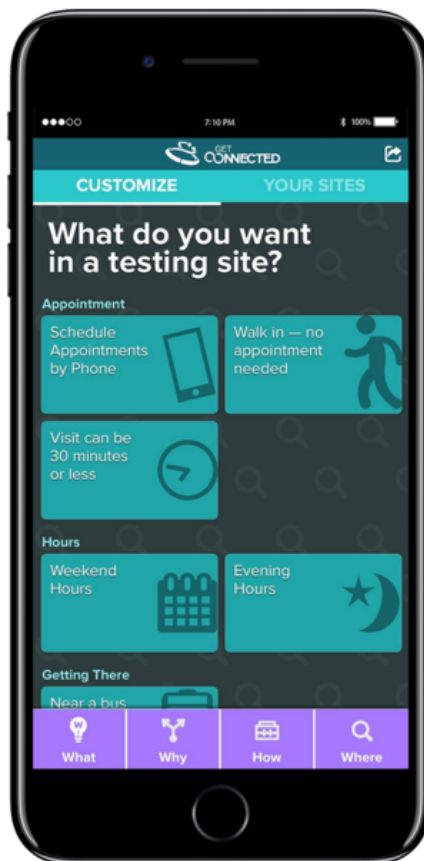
●●●○○ 7:10 PM 100%

GET CONNECTED

CUSTOMIZE YOUR SITES

What do you want in a testing site?

Appointment

Schedule Appointments by Phone

Walk in — no appointment needed

Visit can be 30 minutes or less

Hours

Weekend Hours

Evening Hours

Getting There

Near a bus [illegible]

What Why How Where